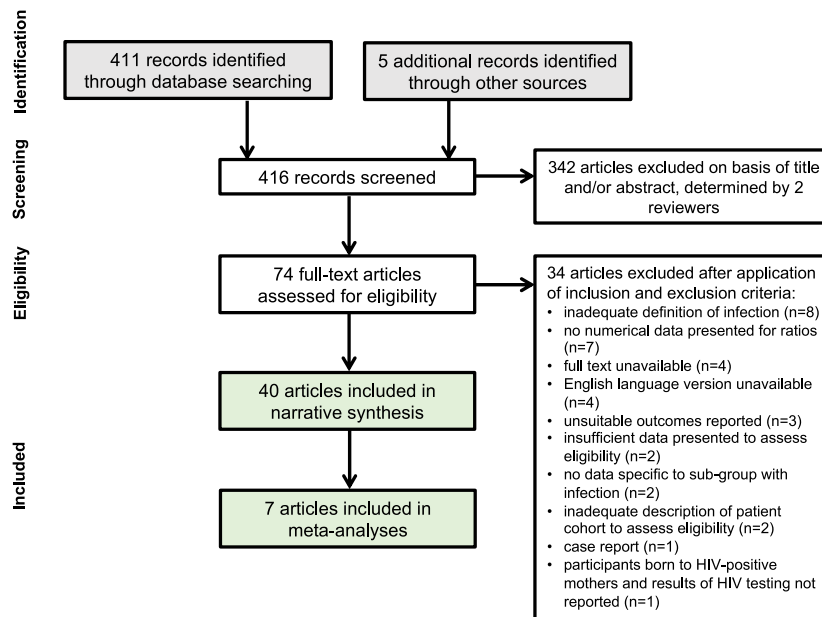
Identification

411 records identified through database searching

5 additional records identified through other sources

Screening

416 records screened

342 articles excluded on basis of title and/or abstract, determined by 2 reviewers

Eligibility

74 full-text articles assessed for eligibility

34 articles excluded after application of inclusion and exclusion criteria:
• inadequate definition of infection (n=8)
• no numerical data presented for ratios (n=7)
• full text unavailable (n=4)
• English language version unavailable (n=4)
• unsuitable outcomes reported (n=3)
• insufficient data presented to assess eligibility (n=2)
• no data specific to sub-group with infection (n=2)
• inadequate description of patient cohort to assess eligibility (n=2)
• case report (n=1)
• participants born to HIV-positive mothers and results of HIV testing not reported (n=1)

Included

40 articles included in narrative synthesis

7 articles included in meta-analyses